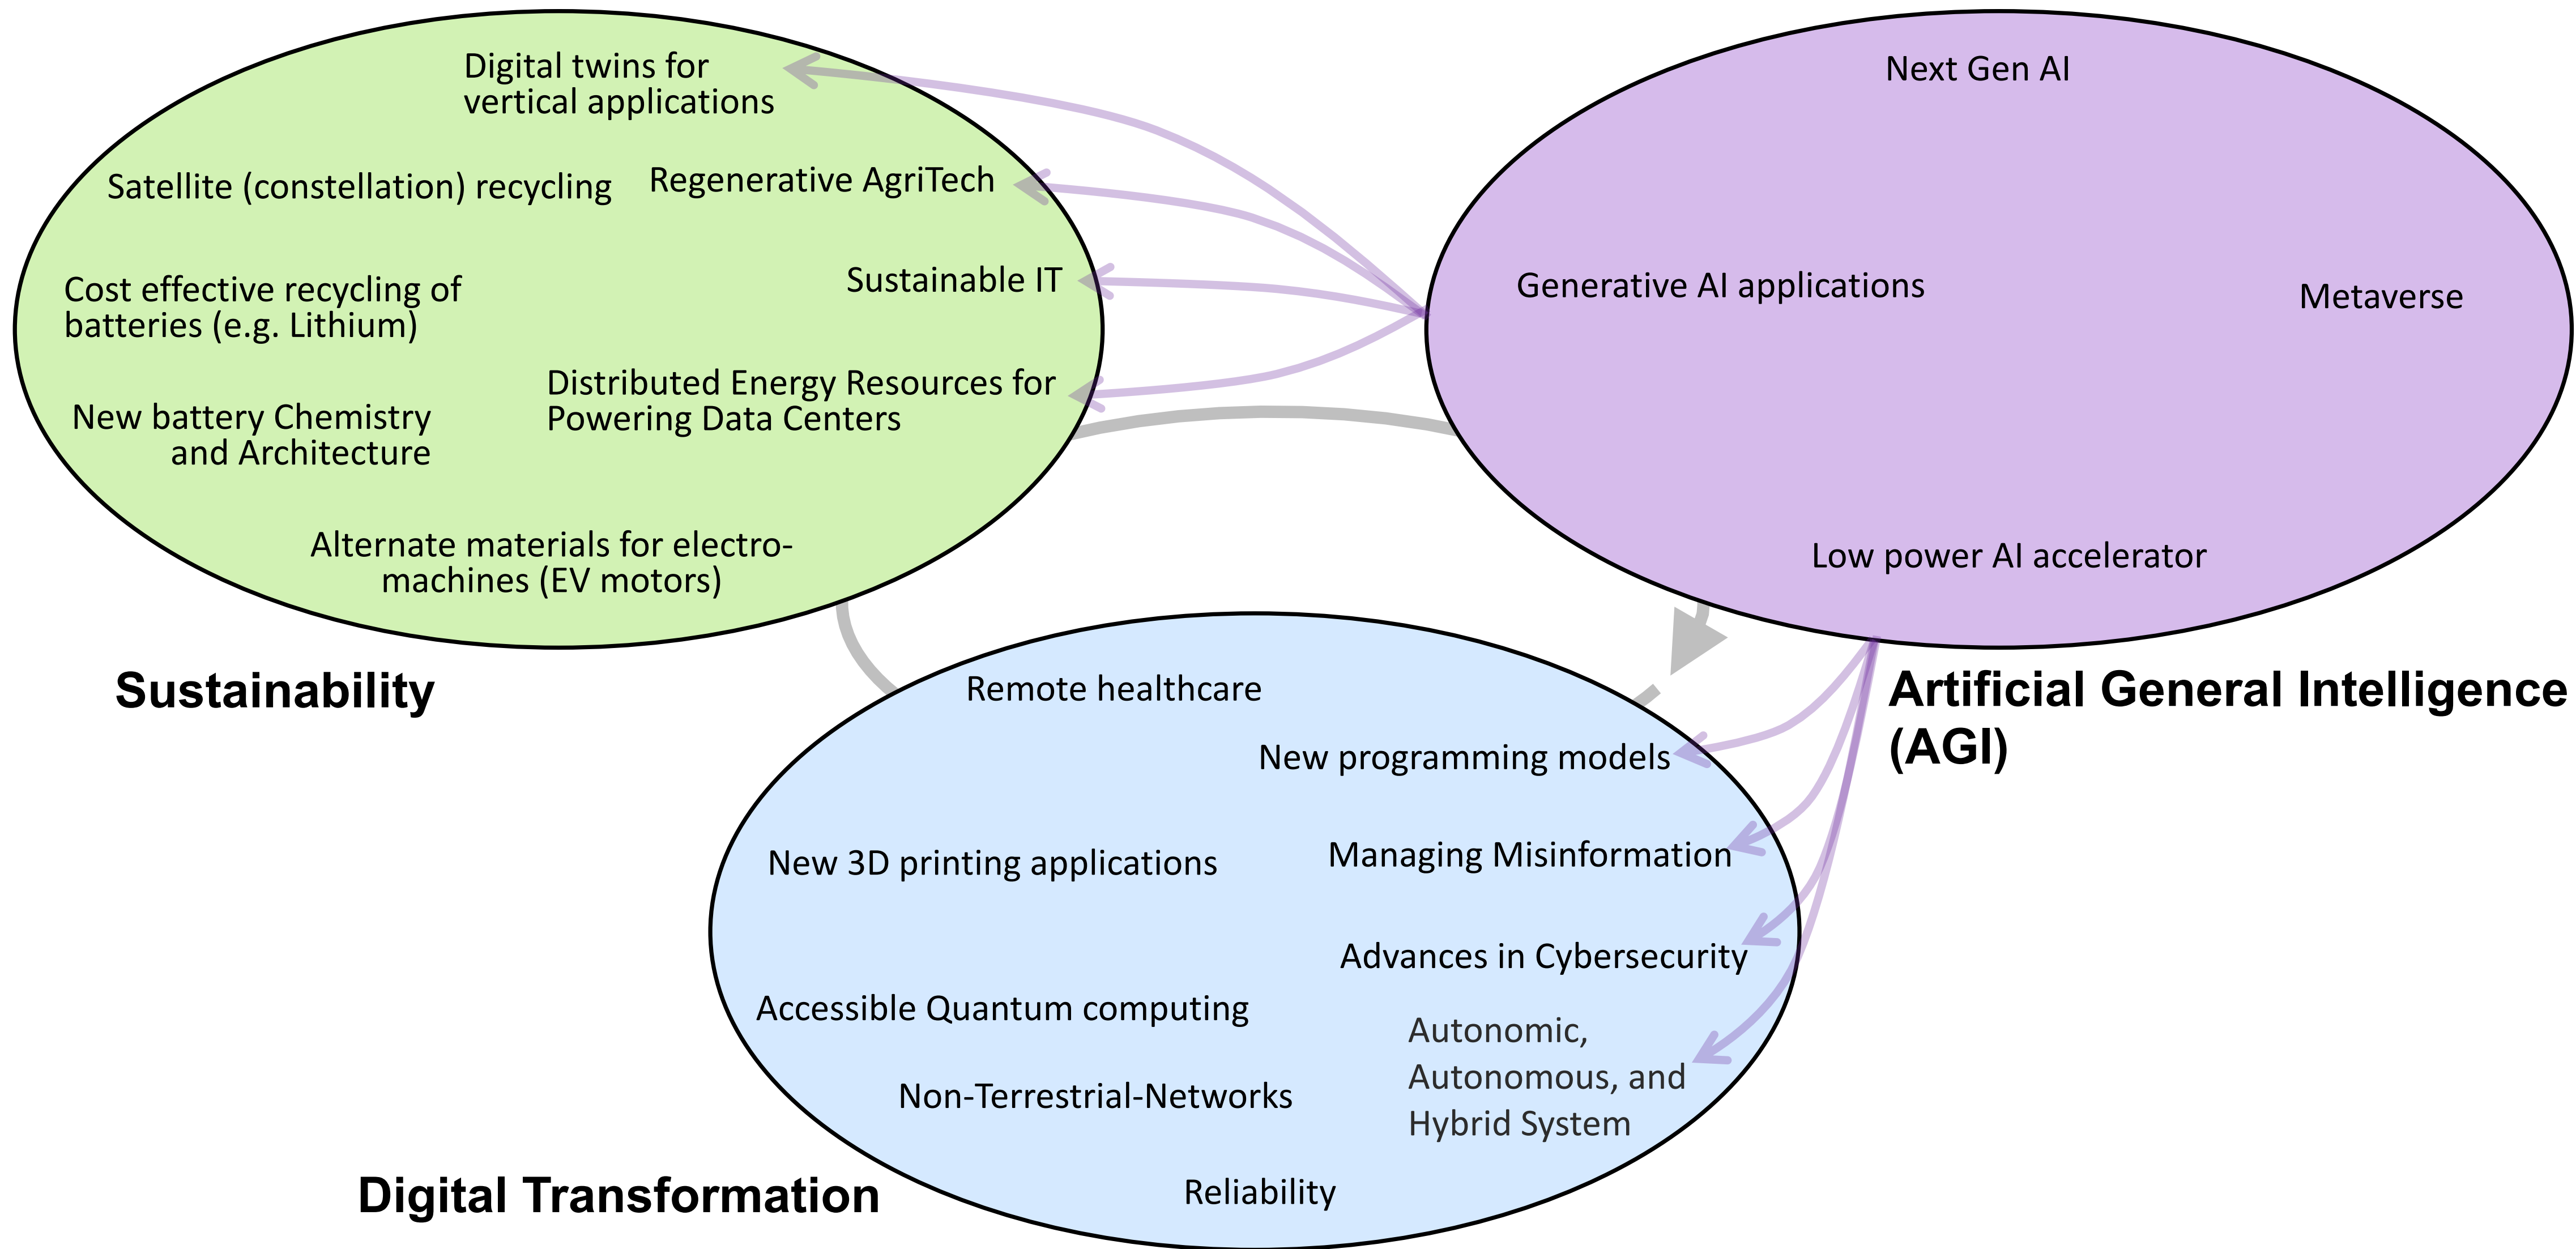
Digital twins for vertical applications

Satellite (constellation) recycling

Regenerative AgriTech

Cost effective recycling of batteries (e.g. Lithium)

Sustainable IT

New battery Chemistry and Architecture

Distributed Energy Resources for Powering Data Centers

Alternate materials for electro-machines (EV motors)

Sustainability

Next Gen AI

Generative AI applications

Metaverse

Low power AI accelerator

Artificial General Intelligence (AGI)

Remote healthcare

New programming models

New 3D printing applications

Managing Misinformation

Advances in Cybersecurity

Accessible Quantum computing

Autonomic, Autonomous, and Hybrid System

Non-Terrestrial-Networks

Reliability

Digital Transformation